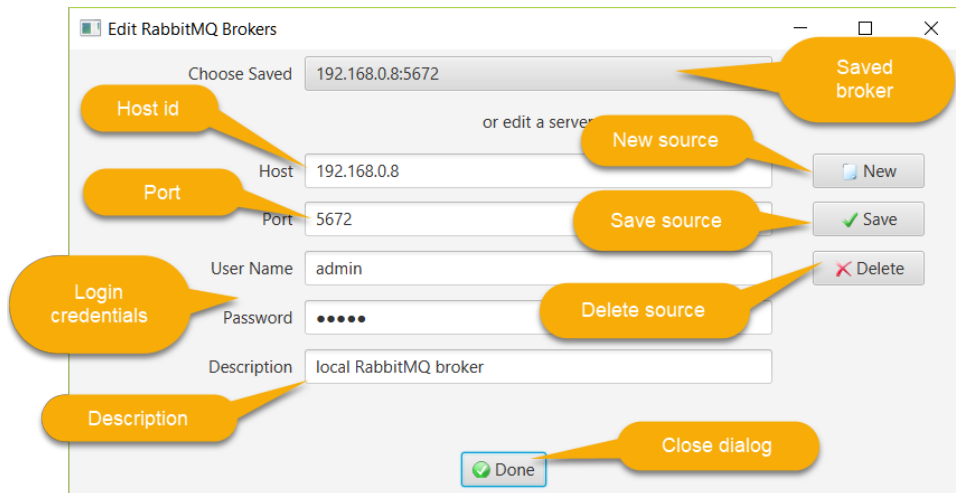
Edit RabbitMQ Brokers

Choose Saved 192.168.0.8:5672

Saved broker

Host id

or edit a server

New source

Host 192.168.0.8

New

Port

Port 5672

Save source

Save

User Name admin

Delete

Login credentials

Password ●●●●●

Delete source

Description local RabbitMQ broker

Description

Close dialog

Done